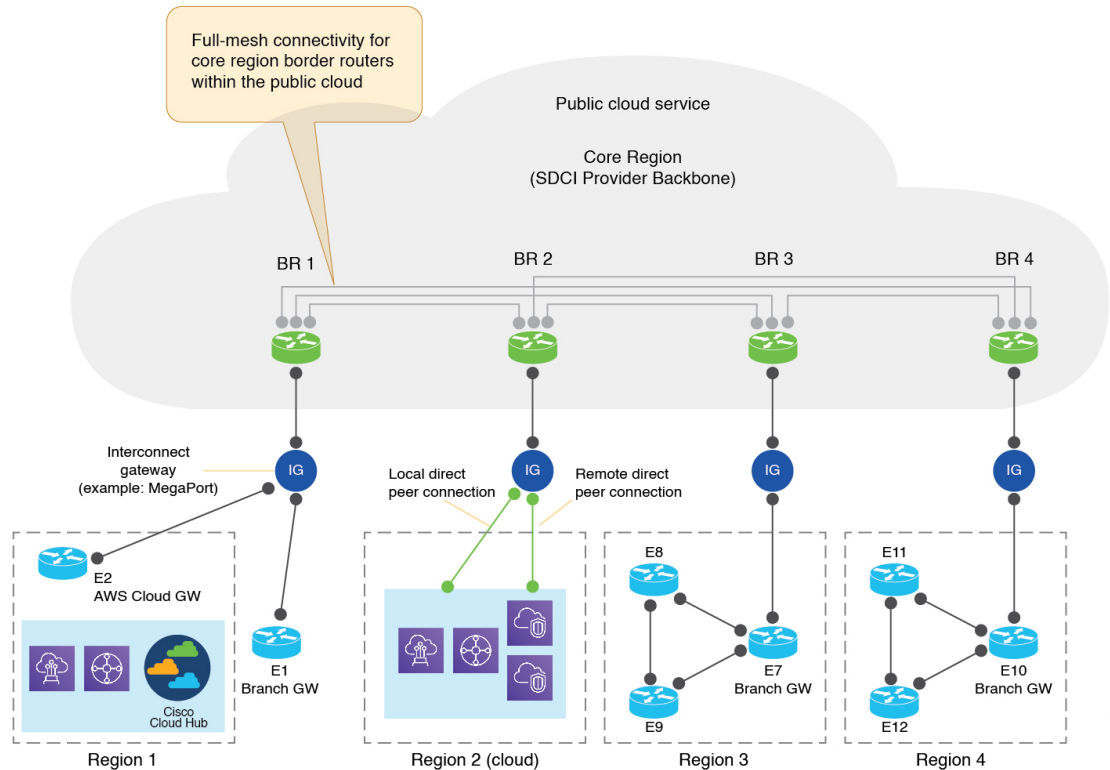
Full-mesh connectivity for core region border routers within the public cloud

Public cloud service

Core Region
(SDCI Provider Backbone)

BR 1

BR 2

BR 3

BR 4

Interconnect gateway
(example: MegaPort)

IG

IG

IG

IG

Local direct peer connection

Remote direct peer connection

E2
AWS Cloud GW

Cisco
Cloud Hub

E1
Branch GW

E8

E7
Branch GW

E9

E11

E10
Branch GW

E12

Region 1

Region 2 (cloud)

Region 3

Region 4